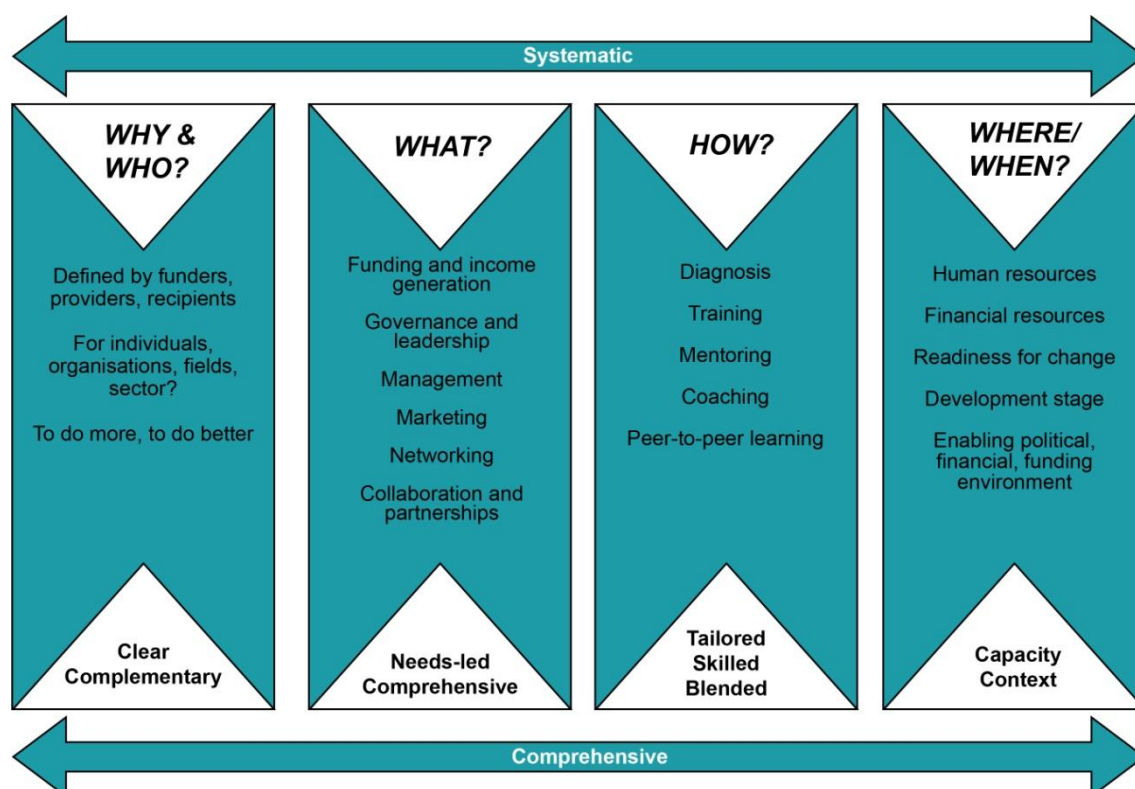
Systematic

WHY & WHO?

Defined by funders, providers, recipients

For individuals, organisations, fields, sector?

To do more, to do better

Clear
Complementary

WHAT?

Funding and income generation

Governance and leadership

Management

Marketing

Networking

Collaboration and partnerships

Needs-led
Comprehensive

HOW?

Diagnosis

Training

Mentoring

Coaching

Peer-to-peer learning

Tailored
Skilled
Blended

WHERE/ WHEN?

Human resources

Financial resources

Readiness for change

Development stage

Enabling political, financial, funding environment

Capacity
Context

Comprehensive